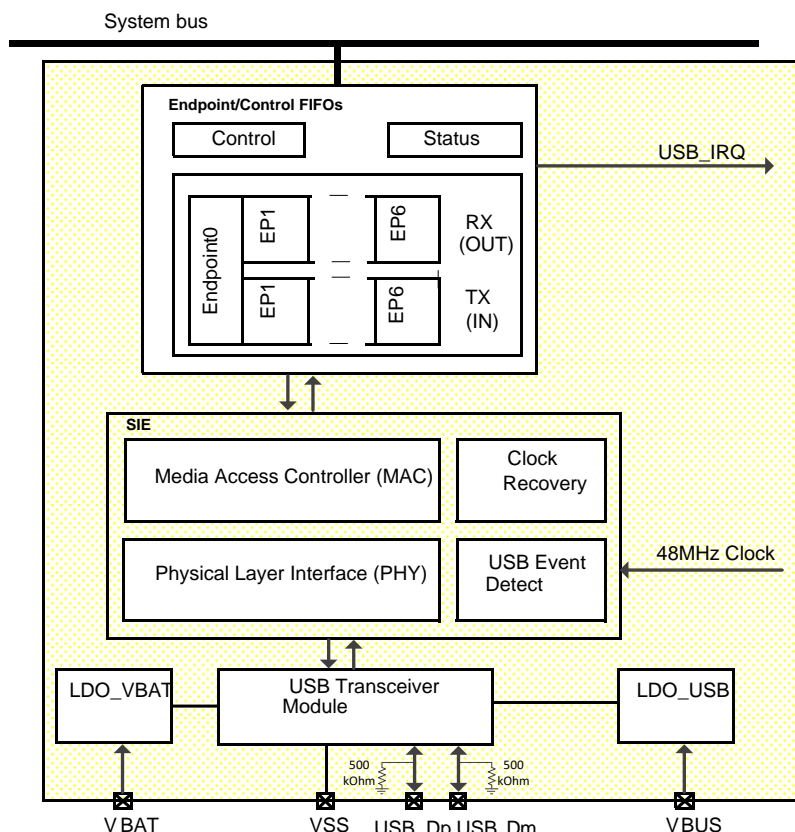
System bus

Endpoint/Control FIFOs

Control

Status

USB_IRQ

Endpoint0

EP1

EP6

RX (OUT)

EP1

EP6

TX (IN)

SIE

Media Access Controller (MAC)

Clock Recovery

Physical Layer Interface (PHY)

USB Event Detect

48MHz Clock

LDO_VBAT

USB Transceiver Module

LDO_USB

500 kOhm

500 kOhm

VBAT

VSS

USB_Dp

USB_Dm

VBUS